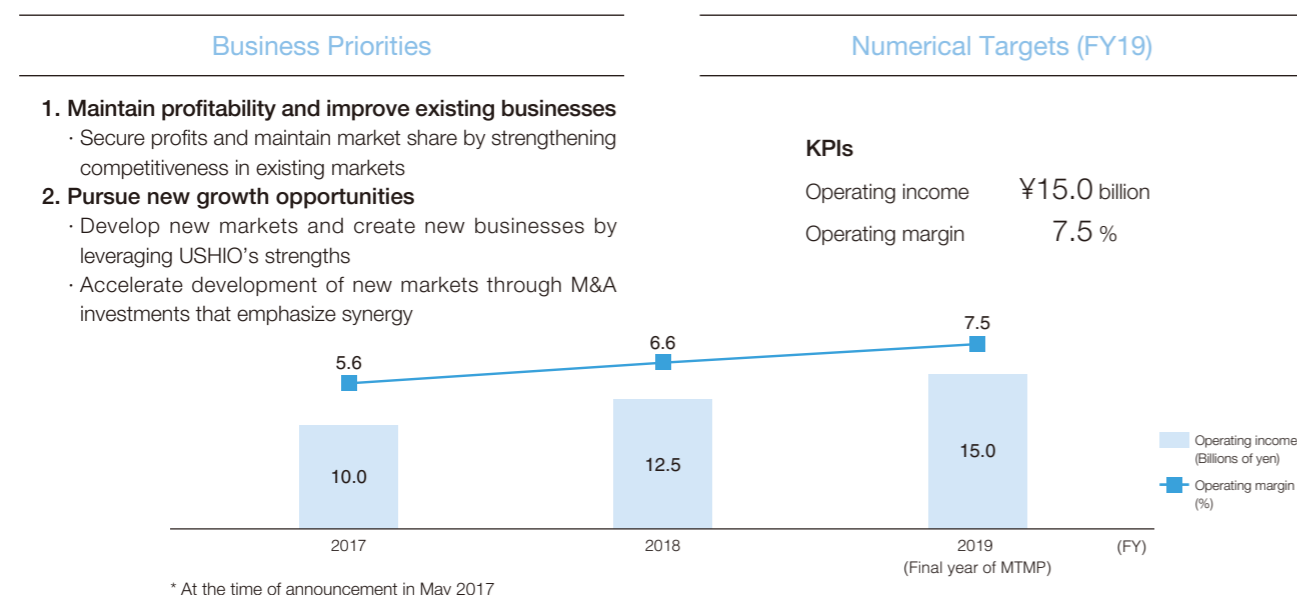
Business Priorities

1. Maintain profitability and improve existing businesses
· Secure profits and maintain market share by strengthening competitiveness in existing markets

2. Pursue new growth opportunities
· Develop new markets and create new businesses by leveraging USHIO's strengths
· Accelerate development of new markets through M&A investments that emphasize synergy

Numerical Targets (FY19)

KPIs
Operating income ¥15.0 billion
Operating margin 7.5 %

5.6
6.6
7.5
10.0
12.5
15.0
2017
2018
2019
(Final year of MTMP)
(FY)

Operating income (Billions of yen)
Operating margin (%)

* At the time of announcement in May 2017